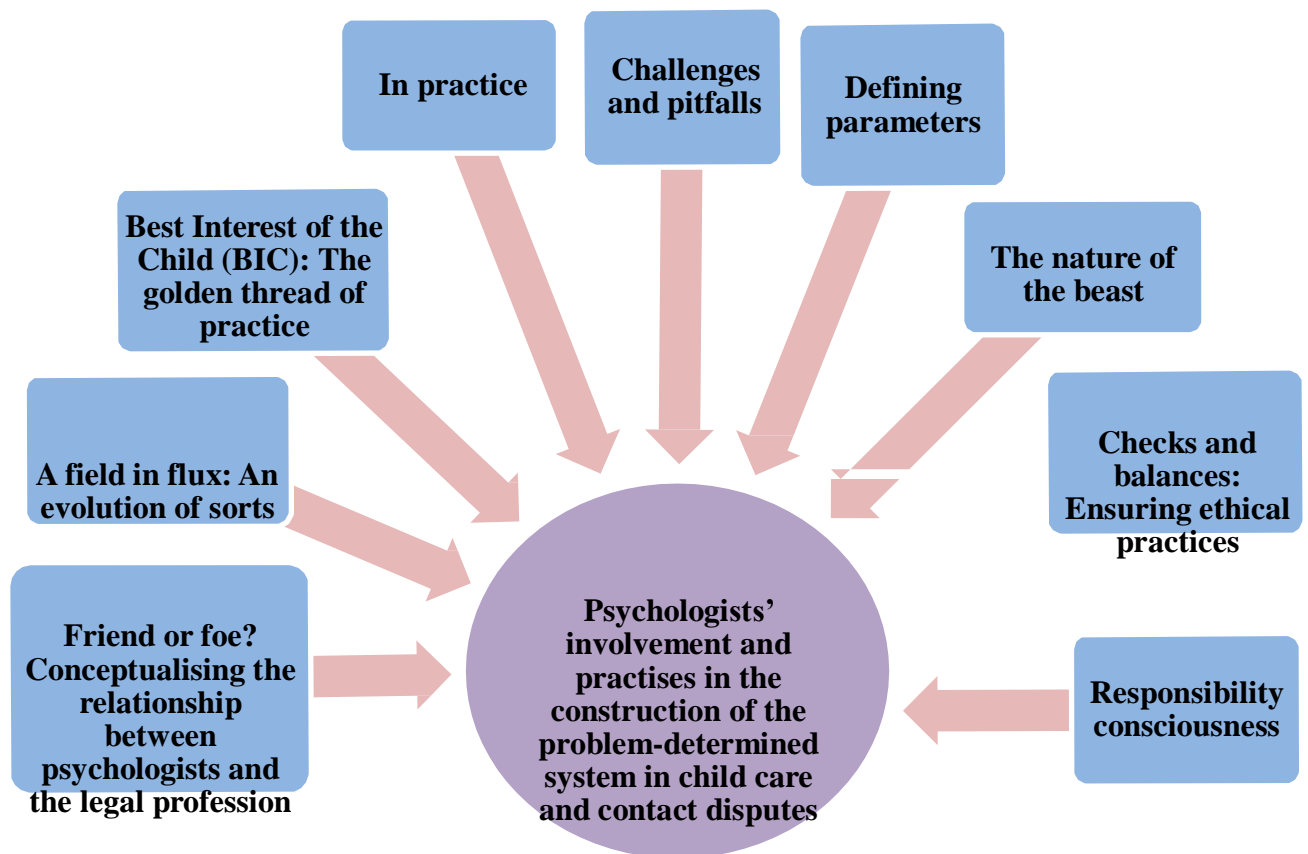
In practice

Challenges and pitfalls

Defining parameters

Best Interest of the Child (BIC): The golden thread of practice

The nature of the beast

A field in flux: An evolution of sorts

Checks and balances: Ensuring ethical practices

Friend or foe? Conceptualising the relationship between psychologists and the legal profession

Psychologists' involvement and practises in the construction of the problem-determined system in child care and contact disputes

Responsibility consciousness